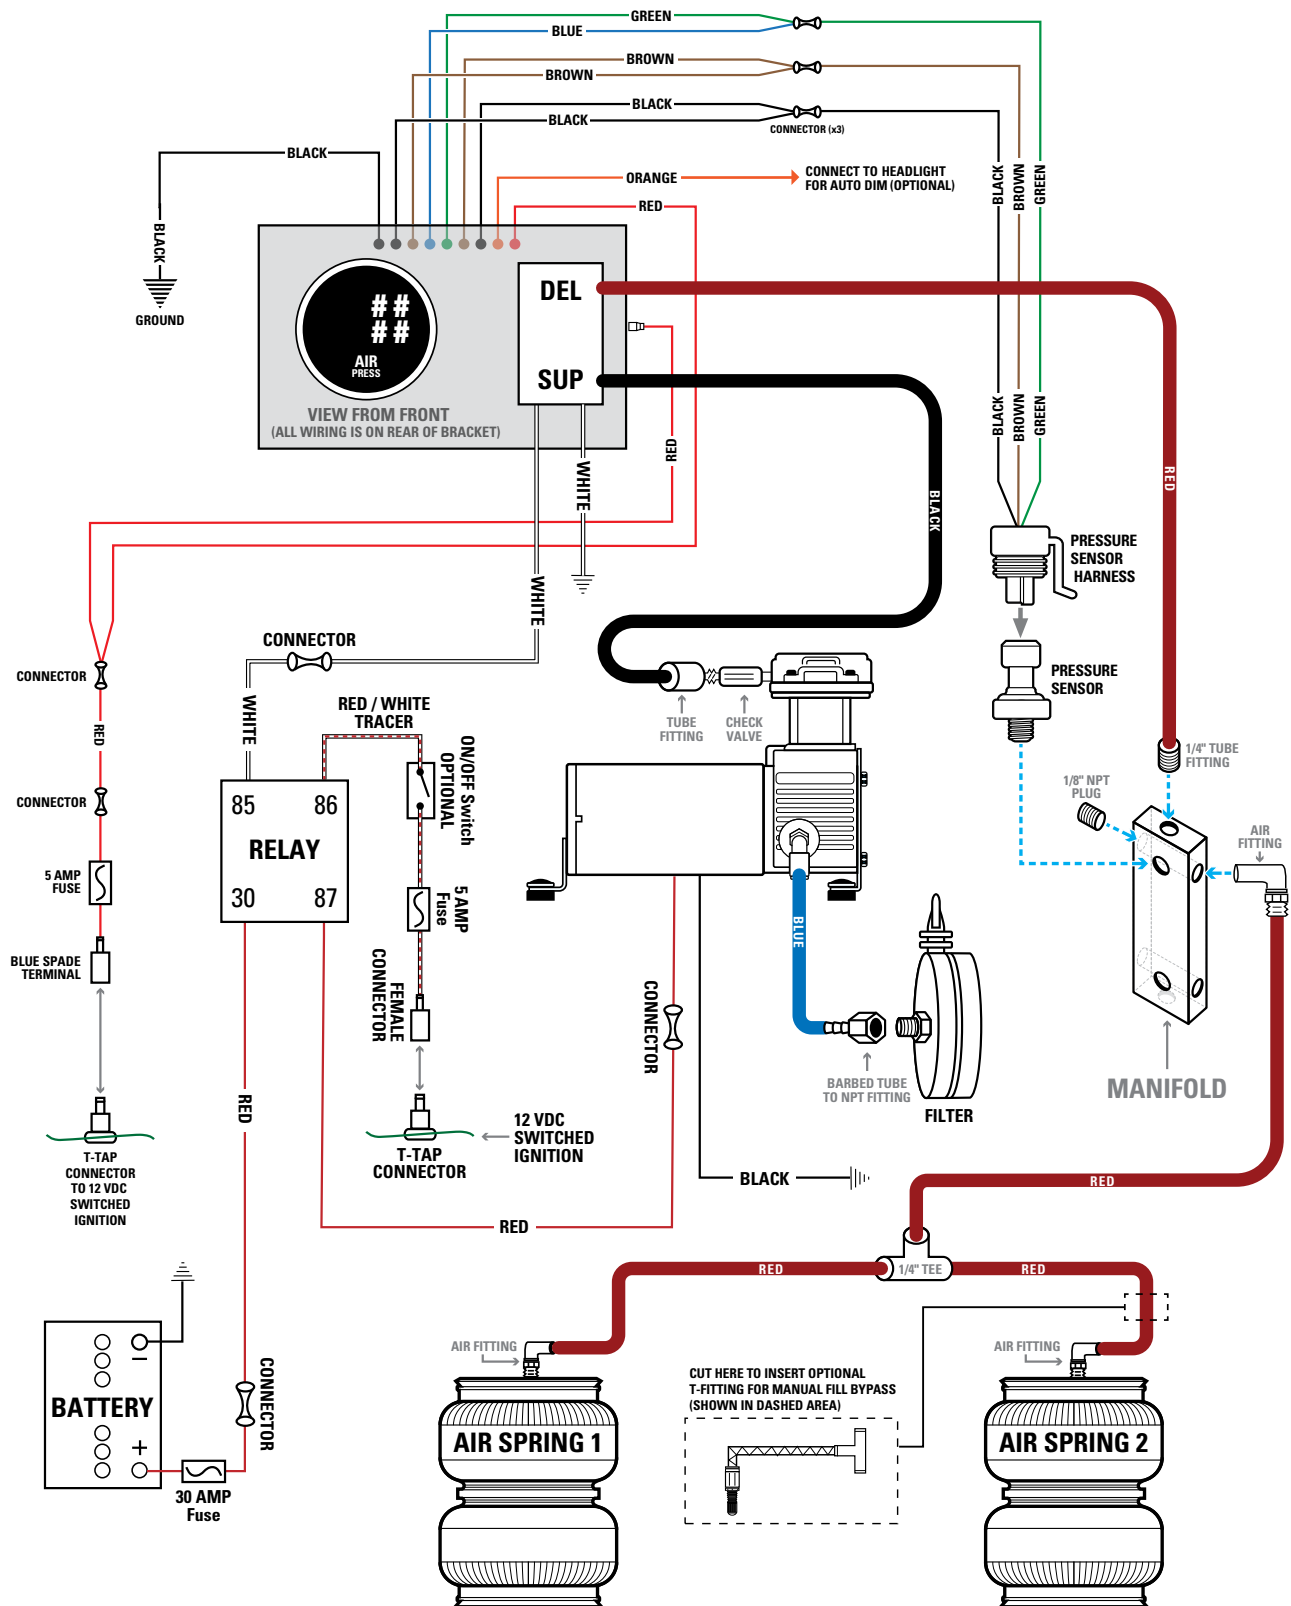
GREEN
BLUE
BROWN
BROWN
BLACK
BLACK
CONNECTOR (x3)
BLACK
BLACK
GROUND
ORANGE
CONNECT TO HEADLIGHT FOR AUTO DIM (OPTIONAL)
RED
BLACK
BROWN
GREEN
##
##
AIR
PRESS
DEL
SUP
VIEW FROM FRONT
(ALL WIRING IS ON REAR OF BRACKET)
RED
WHITE
BLACK
BROWN
GREEN
RED
BLACK
PRESSURE SENSOR HARNESS
WHITE
CONNECTOR
PRESSURE SENSOR
CONNECTOR
RED
WHITE
RED / WHITE TRACER
ON/OFF Switch OPTIONAL
TUBE FITTING
CHECK VALVE
1/4" TUBE FITTING
1/8" NPT PLUG
AIR FITTING
CONNECTOR
85
86
RELAY
30
87
5 AMP FUSE
5 AMP Fuse
BLUE
BLUE SPADE TERMINAL
FEMALE CONNECTOR
CONNECTOR
BARBED TUBE TO NPT FITTING
FILTER
MANIFOLD
RED
T-TAP CONNECTOR TO 12 VDC SWITCHED IGNITION
T-TAP CONNECTOR
12 VDC SWITCHED IGNITION
BLACK
RED
RED
RED
1/4" TEE
RED
BATTERY
−
+
CONNECTOR
30 AMP Fuse
AIR FITTING
AIR FITTING
CUT HERE TO INSERT OPTIONAL T-FITTING FOR MANUAL FILL BYPASS (SHOWN IN DASHED AREA)
AIR SPRING 1
AIR SPRING 2